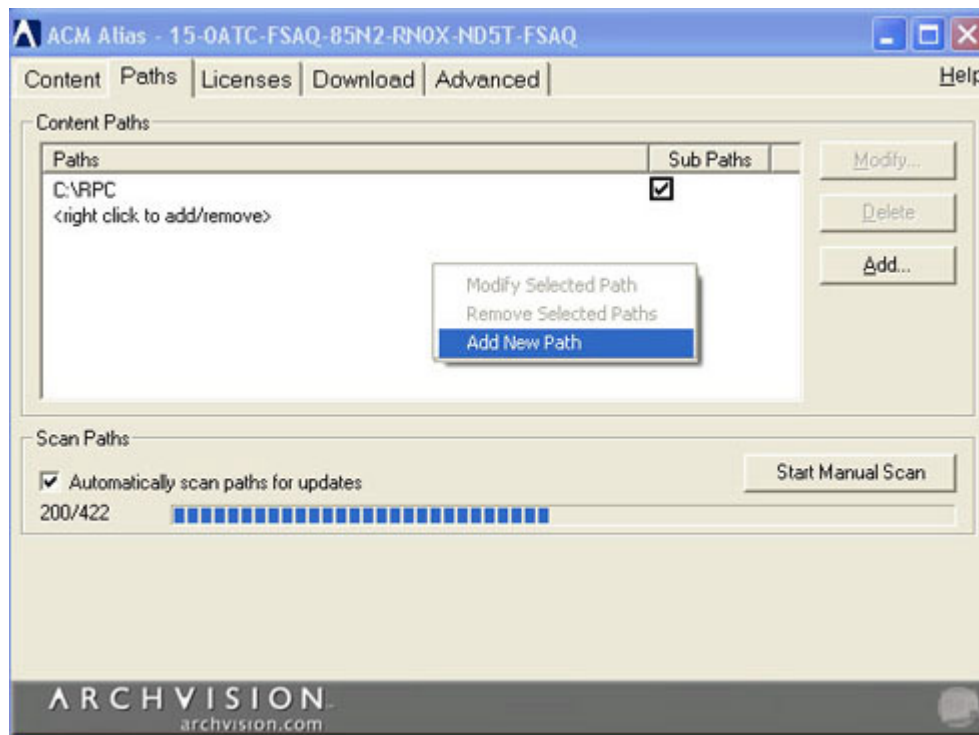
ACM Alias - 15-0ATC-FSAQ-85N2-RN0X-ND5T-FSAQ

Content | Paths | Licenses | Download | Advanced

Help

Content Paths

| Paths | Sub Paths |
|---|---|
| C:\RPC | ☑ |
| <right click to add/remove> | |

Modify Selected Path
Remove Selected Paths
Add New Path

Modify...

Delete

Add...

Scan Paths

☑ Automatically scan paths for updates

Start Manual Scan

200/422

ARCHVISION
archvision.com